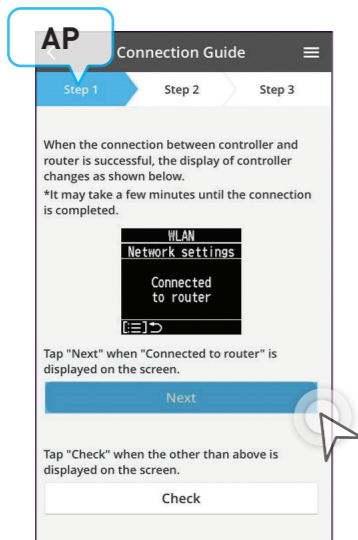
AP

Connection Guide

Step 1
Step 2
Step 3

When the connection between controller and router is successful, the display of controller changes as shown below.
*It may take a few minutes until the connection is completed.

WLAN
Network settings

Connected
to router

Tap "Next" when "Connected to router" is displayed on the screen.

Next

Tap "Check" when the other than above is displayed on the screen.

Check